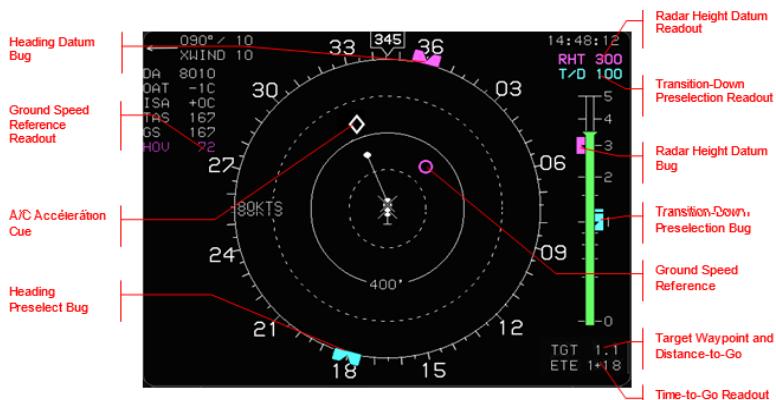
Heading Datum Bug

Ground Speed Reference Readout

A/C Acceleration Cue

Heading Preselect Bug

090°/ 10
XWIND 10

345

33

36

14:48:12

DA 8010
OAT -1C
ISA +0C
TAS 167
GS 167
HOV 72

30

03

RHT 300
T/D 100

5
4
3
2
1
0

27

06

80KTS

24

09

400'

21

12

18

15

TGT 1.1
ETE 1+18

Radar Height Datum Readout

Transition-Down Preselection Readout

Radar Height Datum Bug

Transition-Down Preselection Bug

Ground Speed Reference

Target Waypoint and Distance-to-Go

Time-to-Go Readout